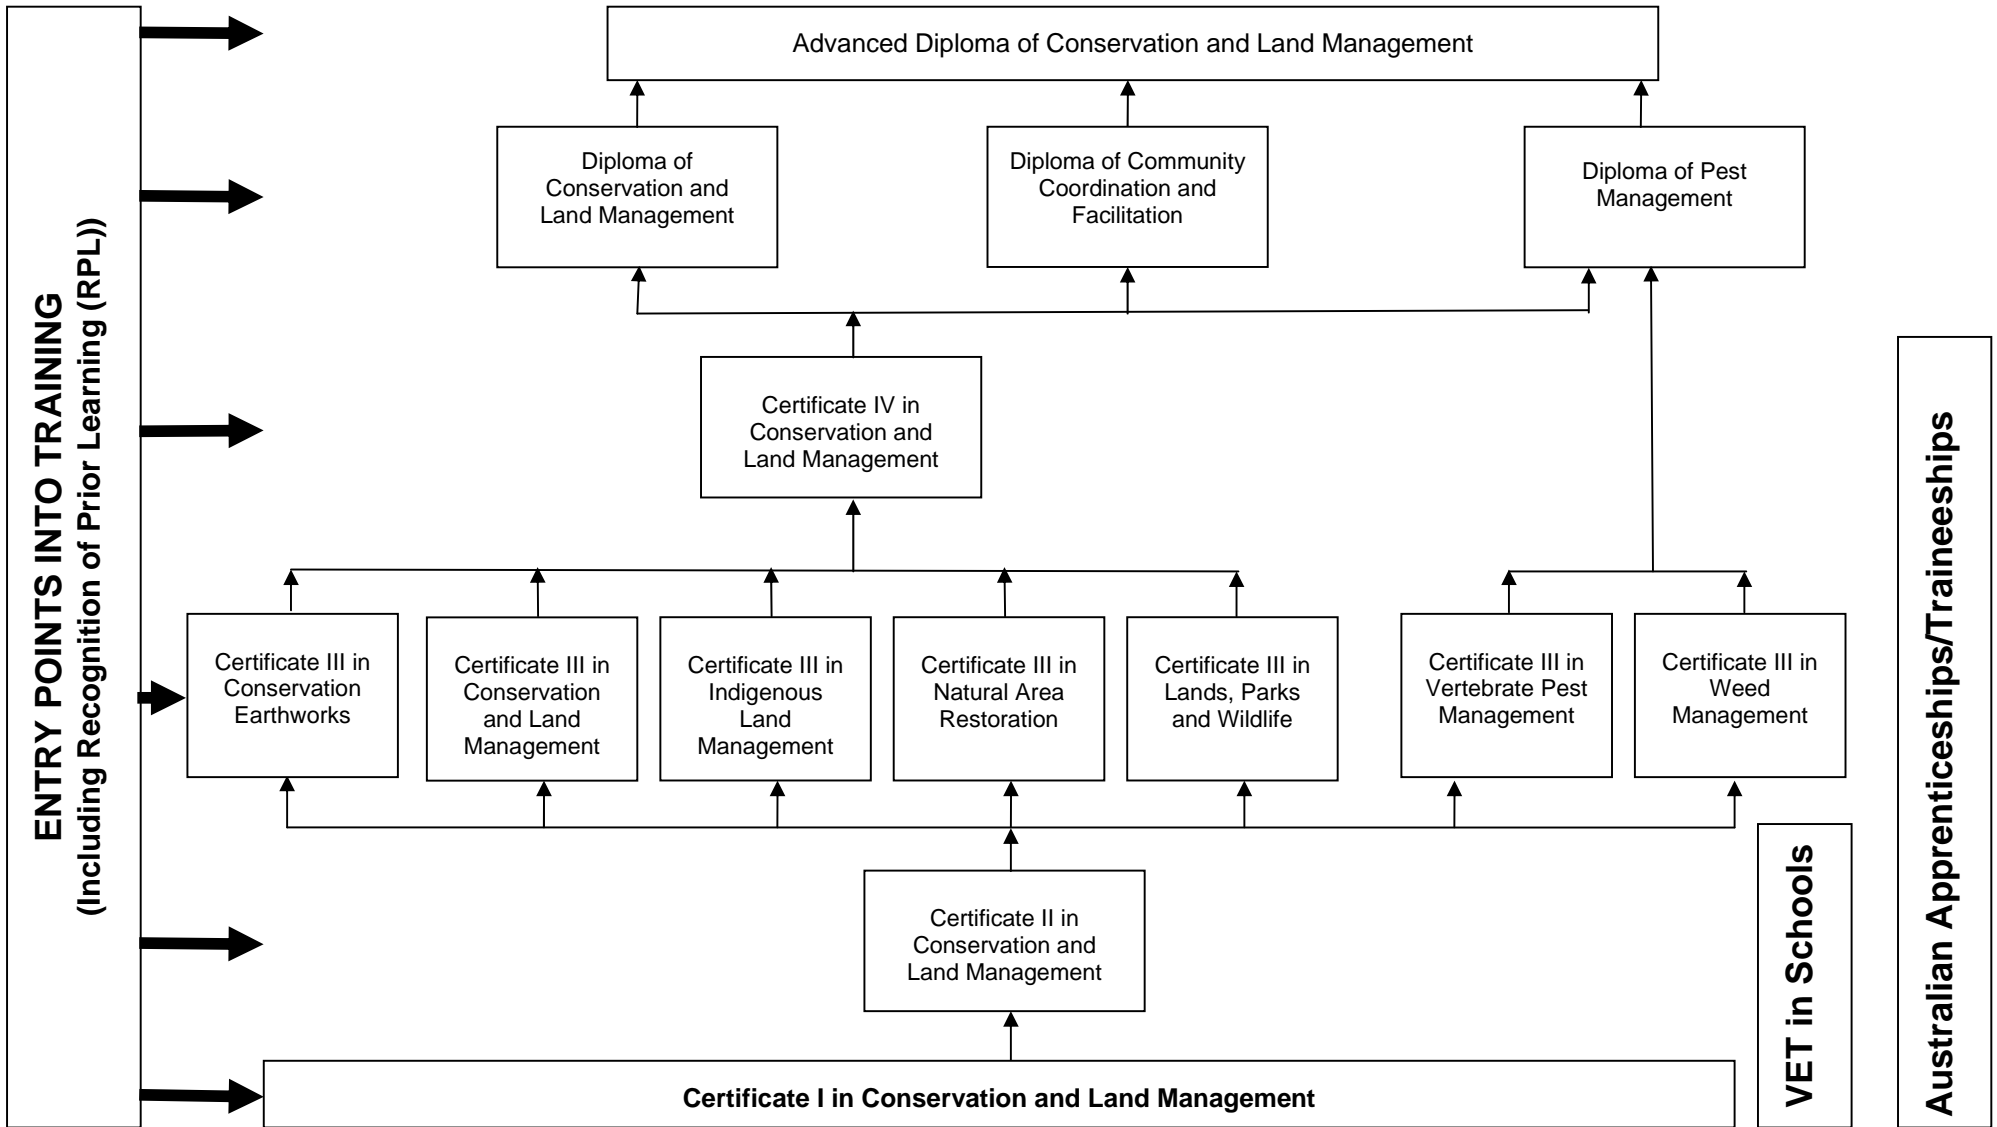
ENTRY POINTS INTO TRAINING
(Including Recognition of Prior Learning (RPL))

Advanced Diploma of Conservation and Land Management

Diploma of Conservation and Land Management

Diploma of Community Coordination and Facilitation

Diploma of Pest Management

Certificate IV in Conservation and Land Management

Certificate III in Conservation Earthworks

Certificate III in Conservation and Land Management

Certificate III in Indigenous Land Management

Certificate III in Natural Area Restoration

Certificate III in Lands, Parks and Wildlife

Certificate III in Vertebrate Pest Management

Certificate III in Weed Management

Certificate II in Conservation and Land Management

Certificate I in Conservation and Land Management

VET in Schools

Australian Apprenticeships/Traineeships